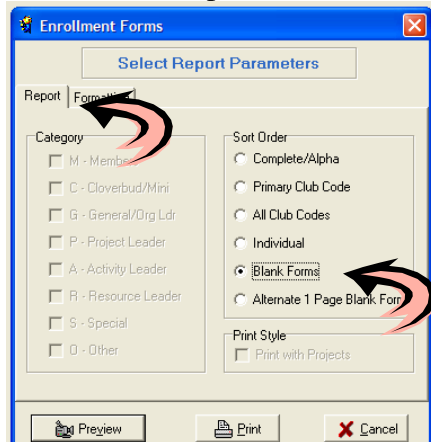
Enrollment Forms

Select Report Parameters

Report | Formatti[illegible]

Category
M - Membe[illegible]
C - Cloverbud/Mini
G - General/Org Ldr
P - Project Leader
A - Activity Leader
R - Resource Leader
S - Special
O - Other

Sort Order
Complete/Alpha
Primary Club Code
All Club Codes
Individual
Blank Forms
Alternate 1 Page Blank Forr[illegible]

Print Style
Print with Projects

Preview
Print
Cancel